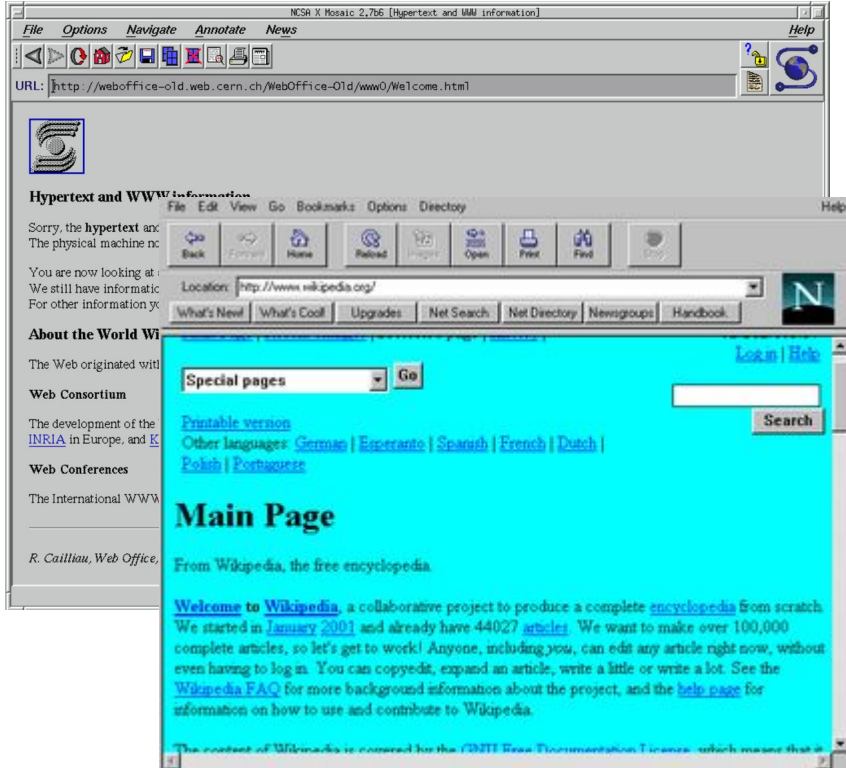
NCSA X Mosaic 2.7b6 [Hypertext and WWW information]

File Options Navigate Annotate News Help

URL: http://weboffice-old.web.cern.ch/WebOffice-Old/www0/Welcome.html

Hypertext and WWW information

Sorry, the hypertext and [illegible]
The physical machine no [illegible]

You are now looking at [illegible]
We still have informatic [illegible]
For other information yo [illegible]

About the World Wi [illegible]

The Web originated with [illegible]

Web Consortium

The development of the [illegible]
INRIA in Europe, and K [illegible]

Web Conferences

The International WWW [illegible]

R. Cailliau, Web Office, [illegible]

File Edit View Go Bookmarks Options Directory Help

Back Forward Home Reload Images Open Print Find Stop

Location: http://www.wikipedia.org/

What's New! What's Cool! Upgrades Net Search Net Directory Newsgroups Handbook

Log in | Help

Special pages Go

Search

Printable version
Other languages: German | Esperanto | Spanish | French | Dutch | Polish | Portuguese

Main Page

From Wikipedia, the free encyclopedia.

Welcome to Wikipedia, a collaborative project to produce a complete encyclopedia from scratch. We started in January 2001 and already have 44027 articles. We want to make over 100,000 complete articles, so let's get to work! Anyone, including you, can edit any article right now, without even having to log in. You can copyedit, expand an article, write a little or write a lot. See the Wikipedia FAQ for more background information about the project, and the help page for information on how to use and contribute to Wikipedia.

The content of Wikipedia is covered by the GNU Free Documentation License, which means that it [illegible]